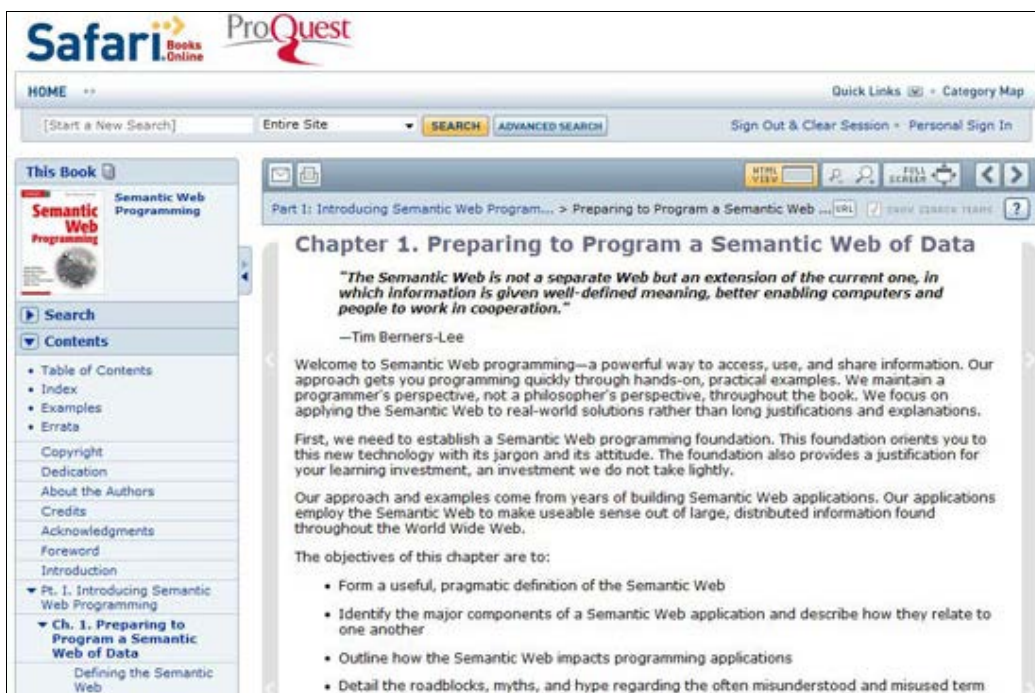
Safari Books Online ProQuest

HOME

Quick Links · Category Map

[Start a New Search] Entire Site SEARCH ADVANCED SEARCH

Sign Out & Clear Session · Personal Sign In

This Book

Semantic Web Programming

Semantic Web Programming

Search

Contents

• Table of Contents
• Index
• Examples
• Errata

Copyright
Dedication
About the Authors
Credits
Acknowledgments
Foreword
Introduction

▾ Pt. I. Introducing Semantic Web Programming
▾ Ch. 1. Preparing to Program a Semantic Web of Data
Defining the Semantic Web

HTML VIEW FULL SCREEN

Part I: Introducing Semantic Web Program... > Preparing to Program a Semantic Web ... URL SHOW SEARCH TERMS ?

Chapter 1. Preparing to Program a Semantic Web of Data

"The Semantic Web is not a separate Web but an extension of the current one, in which information is given well-defined meaning, better enabling computers and people to work in cooperation."

—Tim Berners-Lee

Welcome to Semantic Web programming—a powerful way to access, use, and share information. Our approach gets you programming quickly through hands-on, practical examples. We maintain a programmer's perspective, not a philosopher's perspective, throughout the book. We focus on applying the Semantic Web to real-world solutions rather than long justifications and explanations.

First, we need to establish a Semantic Web programming foundation. This foundation orients you to this new technology with its jargon and its attitude. The foundation also provides a justification for your learning investment, an investment we do not take lightly.

Our approach and examples come from years of building Semantic Web applications. Our applications employ the Semantic Web to make useable sense out of large, distributed information found throughout the World Wide Web.

The objectives of this chapter are to:

• Form a useful, pragmatic definition of the Semantic Web

• Identify the major components of a Semantic Web application and describe how they relate to one another

• Outline how the Semantic Web impacts programming applications

• Detail the roadblocks, myths, and hype regarding the often misunderstood and misused term